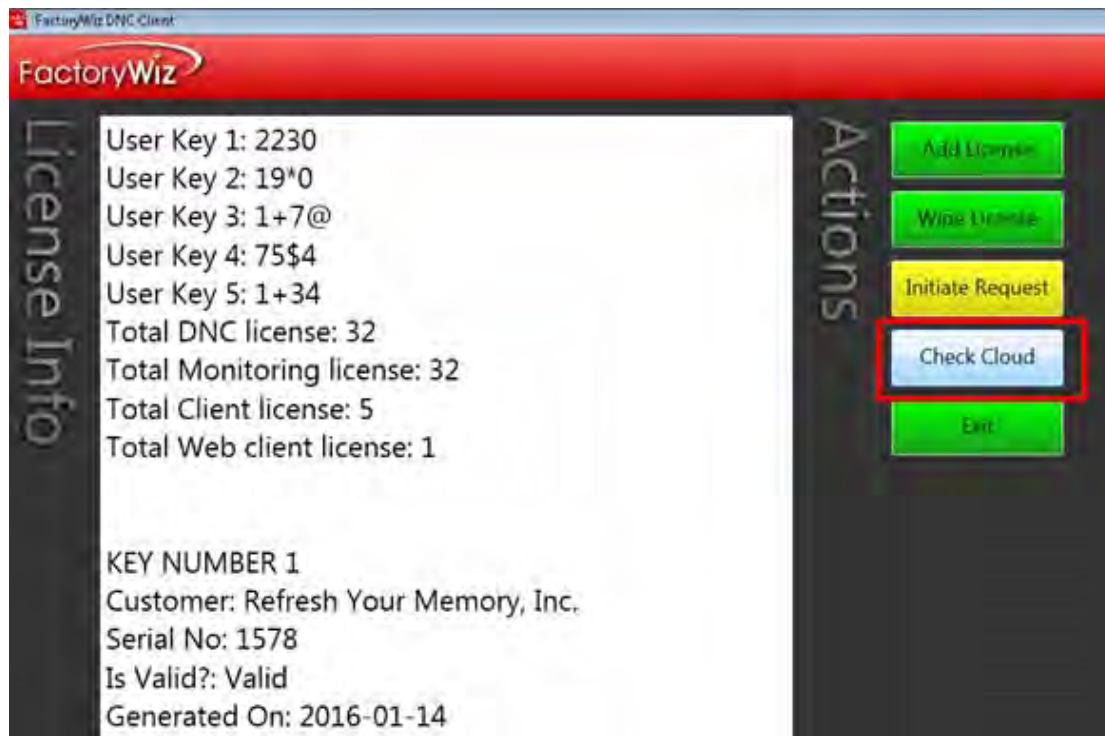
FactoryWiz DNC Client

FactoryWiz

License Info

User Key 1: 2230
User Key 2: 19*0
User Key 3: 1+7@
User Key 4: 75$4
User Key 5: 1+34
Total DNC license: 32
Total Monitoring license: 32
Total Client license: 5
Total Web client license: 1

KEY NUMBER 1
Customer: Refresh Your Memory, Inc.
Serial No: 1578
Is Valid?: Valid
Generated On: 2016-01-14

Actions

Add License

Wipe License

Initiate Request

Check Cloud

Exit